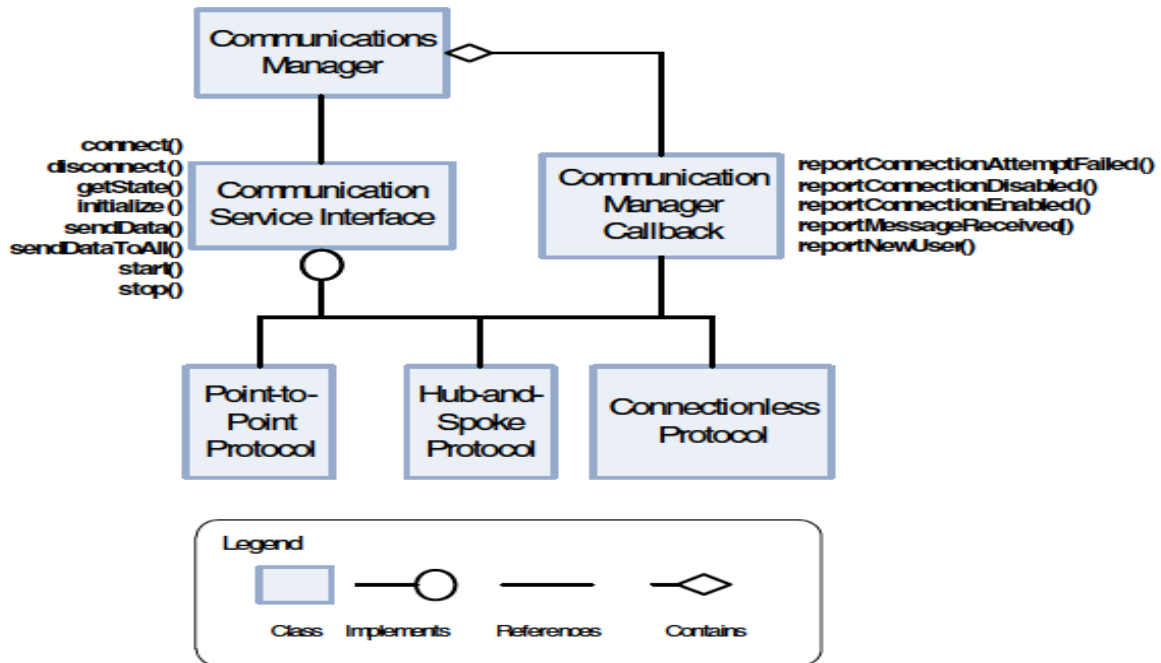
Communications Manager

connect()
disconnect()
getState()
initialize()
sendData()
sendDataToAll()
start()
stop()

Communication Service Interface

Communication Manager Callback

reportConnectionAttemptFailed()
reportConnectionDisabled()
reportConnectionEnabled()
reportMessageReceived()
reportNewUser()

Point-to-Point Protocol

Hub-and-Spoke Protocol

Connectionless Protocol

Legend

Class

Implements

References

Contains